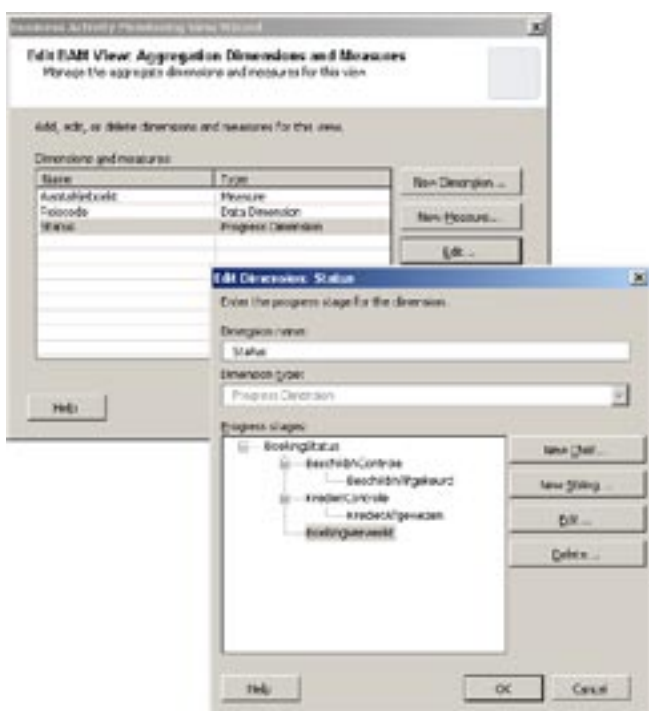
Business Activity Monitoring View Wizard

Edit BAM View: Aggregation Dimensions and Measures
Manage the aggregate dimensions and measures for this view

Add, edit, or delete dimensions and measures for this view.

Dimensions and measures:

| Name | Type |
|---|---|
| AantalVerboekt | Measure |
| Reiscode | Data Dimension |
| Status | Progress Dimension |

New Dimension...
New Measure...
Edit...

Help

Edit Dimension: Status

Enter the progress stage for the dimension.

Dimension name:
Status

Dimension type:
Progress Dimension

Progress stages:
BoekingStatus
BeschikbContrle
BeschikbAfgekeurd
KredietControle
KredietAfgewezen
BoekingUitgevoerd

New Child...
New Sibling...
Edit...
Delete...

Help
OK
Cancel